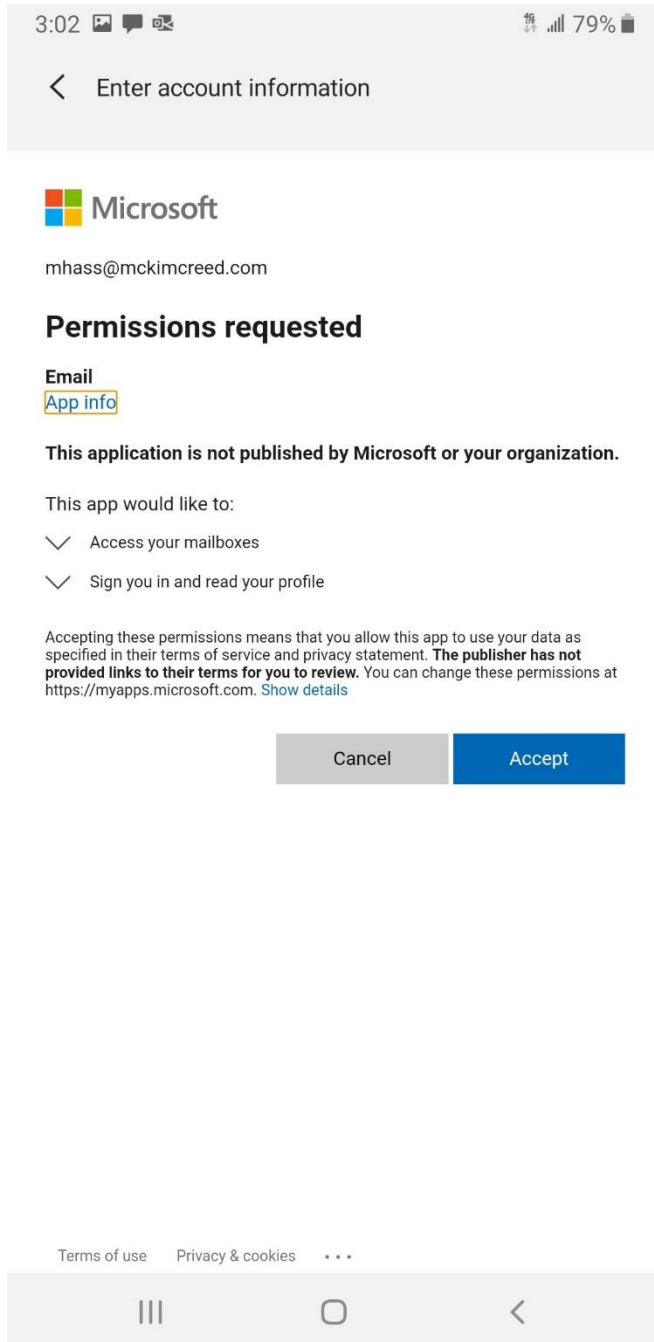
3:02 79%

Enter account information

Microsoft

mhass@mckimcreed.com

Permissions requested

Email
App info

This application is not published by Microsoft or your organization.

This app would like to:

Access your mailboxes

Sign you in and read your profile

Accepting these permissions means that you allow this app to use your data as specified in their terms of service and privacy statement. The publisher has not provided links to their terms for you to review. You can change these permissions at https://myapps.microsoft.com. Show details

Cancel Accept

Terms of use Privacy & cookies • • •